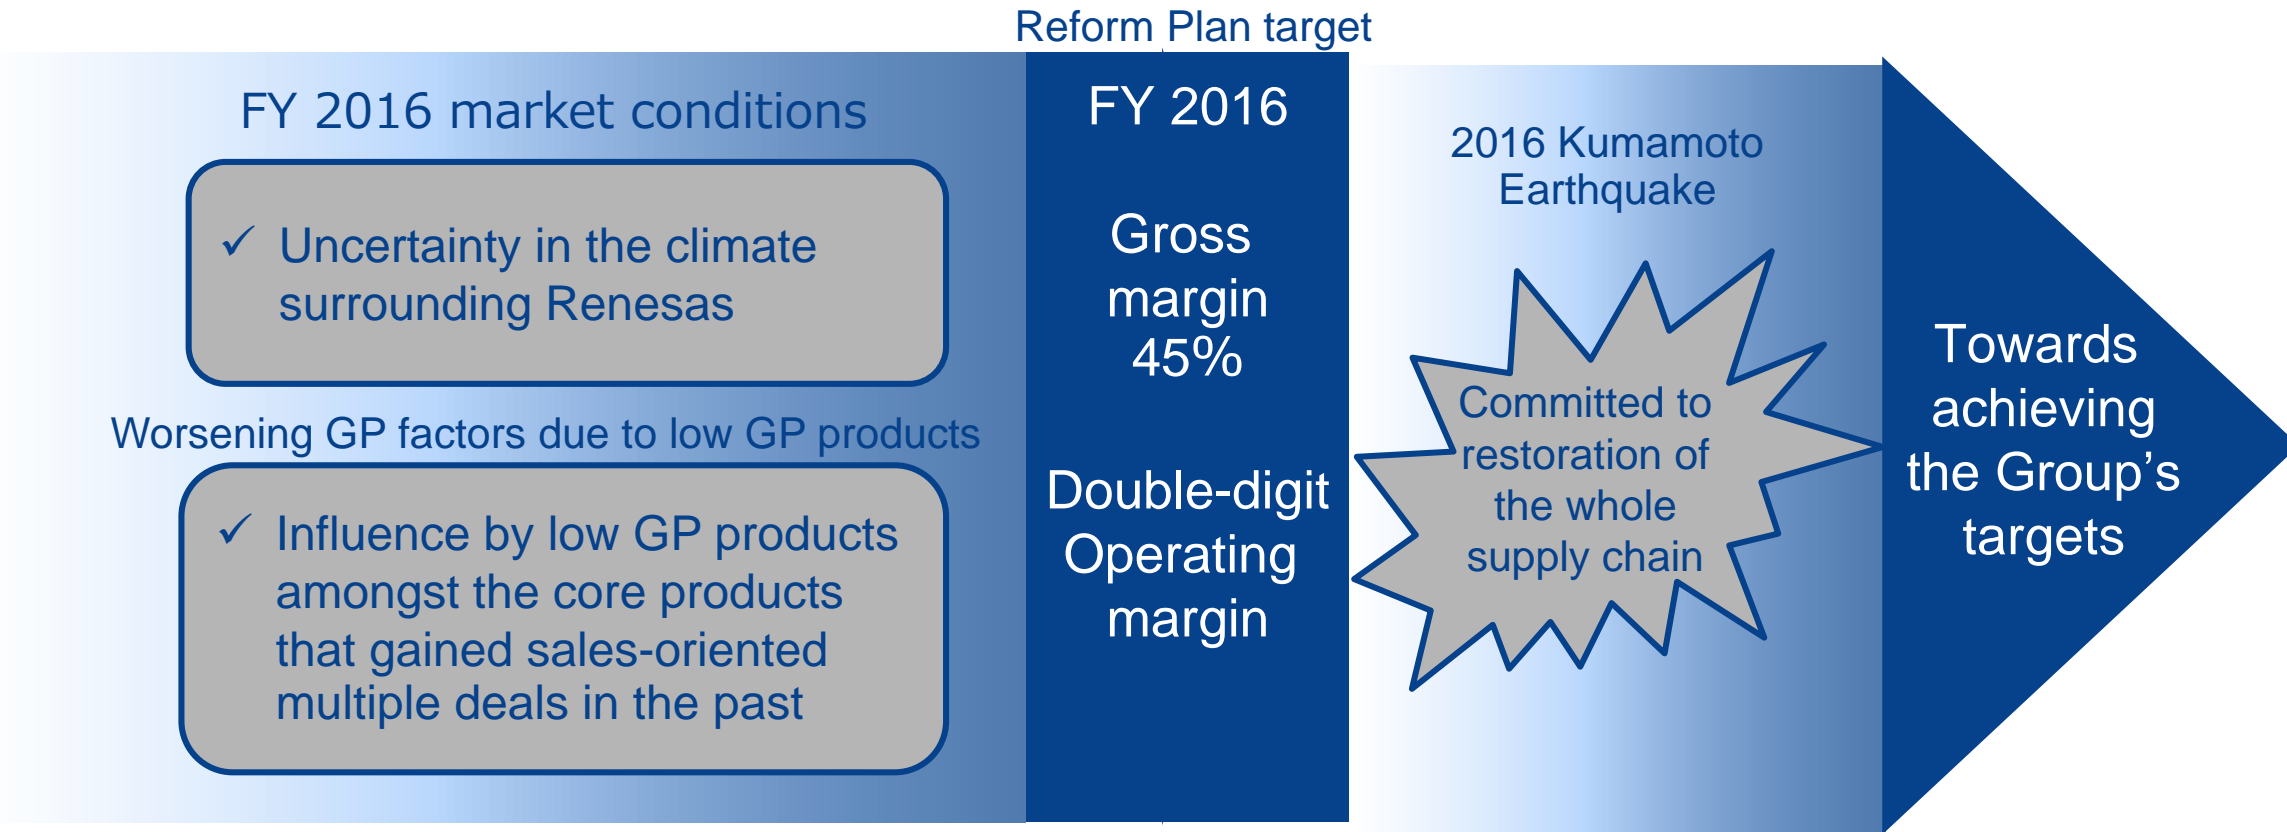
Reform Plan target

FY 2016 market conditions

✓ Uncertainty in the climate surrounding Renesas

Worsening GP factors due to low GP products

✓ Influence by low GP products amongst the core products that gained sales-oriented multiple deals in the past

FY 2016

Gross margin 45%

Double-digit Operating margin

2016 Kumamoto Earthquake

Committed to restoration of the whole supply chain

Towards achieving the Group's targets